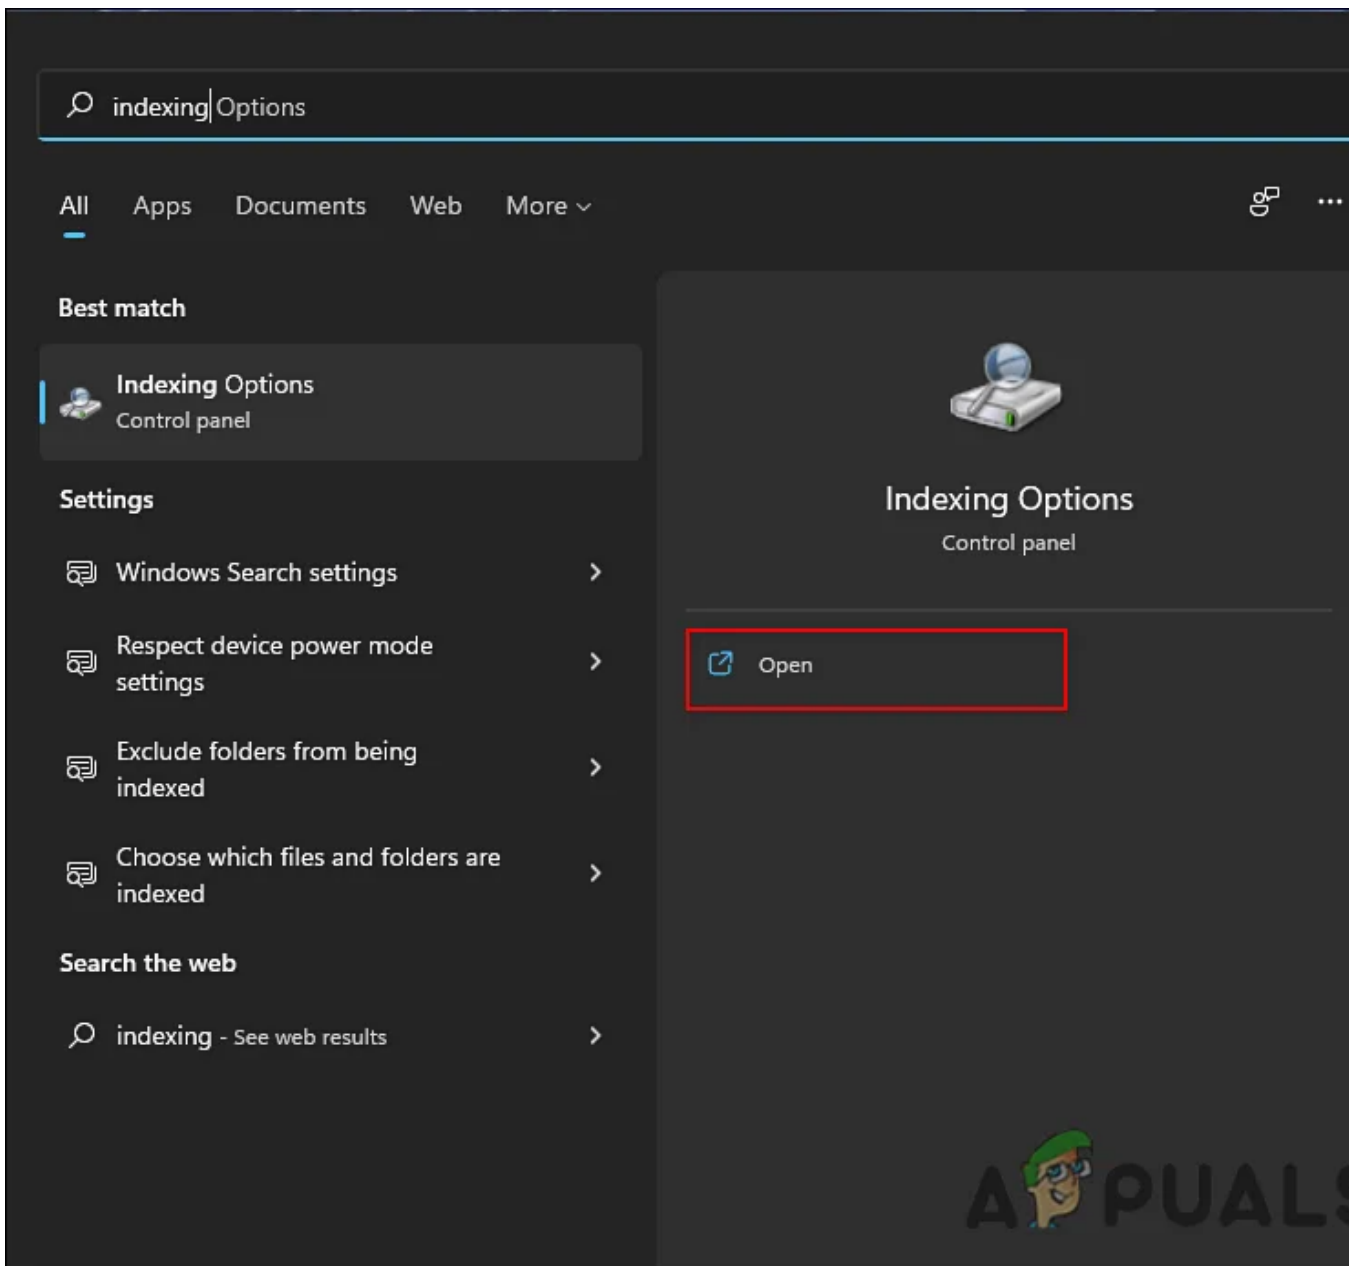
indexing Options

All Apps Documents Web More

Best match

Indexing Options
Control panel

Settings

Windows Search settings

Respect device power mode settings

Exclude folders from being indexed

Choose which files and folders are indexed

Search the web

indexing - See web results

Indexing Options
Control panel

Open

A PUALS